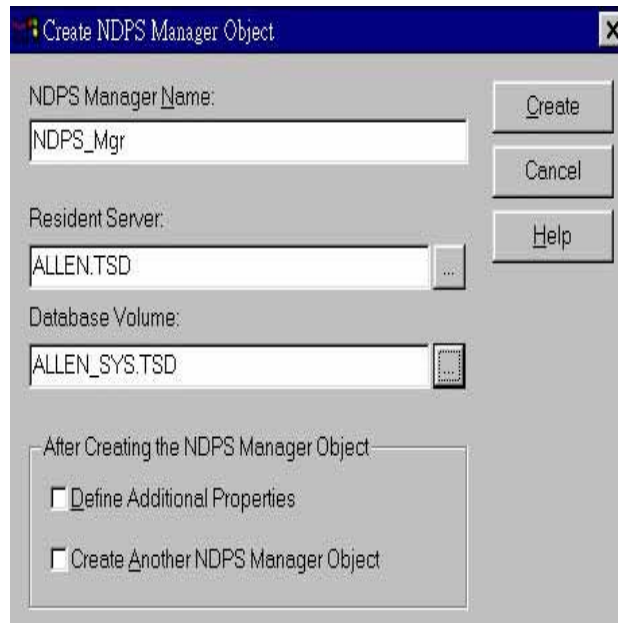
Create NDPS Manager Object

X

NDPS Manager Name:

NDPS_Mgr

Create

Cancel

Help

Resident Server:

ALLEN.TSD

...

Database Volume:

ALLEN_SYS.TSD

...

After Creating the NDPS Manager Object

Define Additional Properties

Create Another NDPS Manager Object